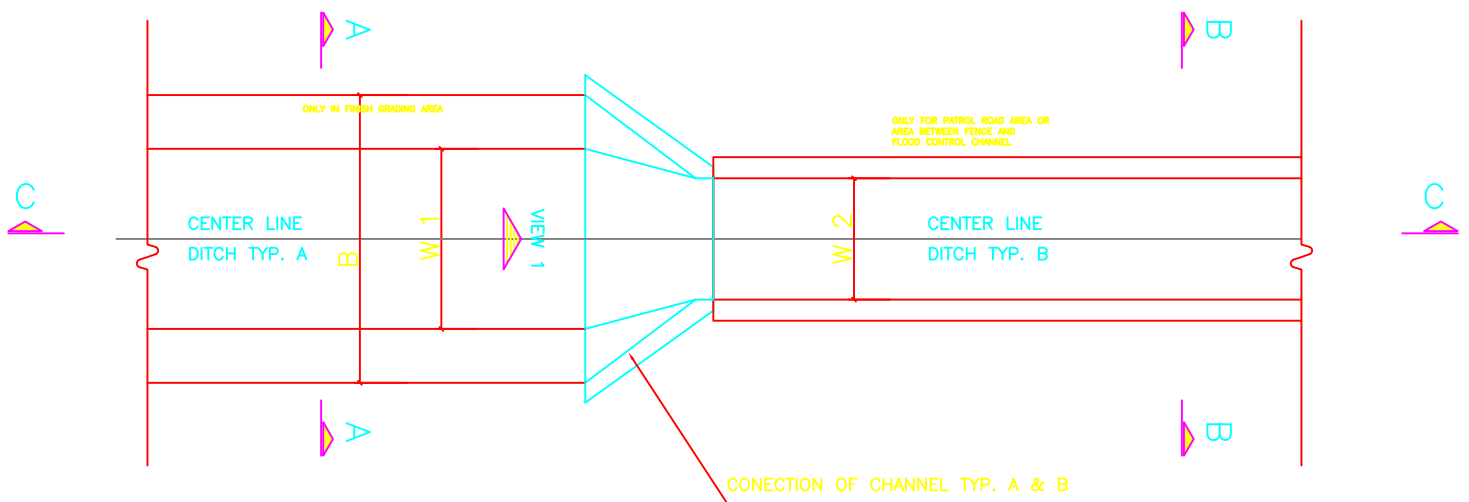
A
B
ONLY IN FINISH GRADING AREA
ONLY FOR PATROL ROAD AREA OR AREA BETWEEN FENCE AND FLOOD CONTROL CHANNEL
C
C
CENTER LINE
DITCH TYP. A
B
W 1
VIEW 1
W 2
CENTER LINE
DITCH TYP. B
A
B
CONECTION OF CHANNEL TYP. A & B